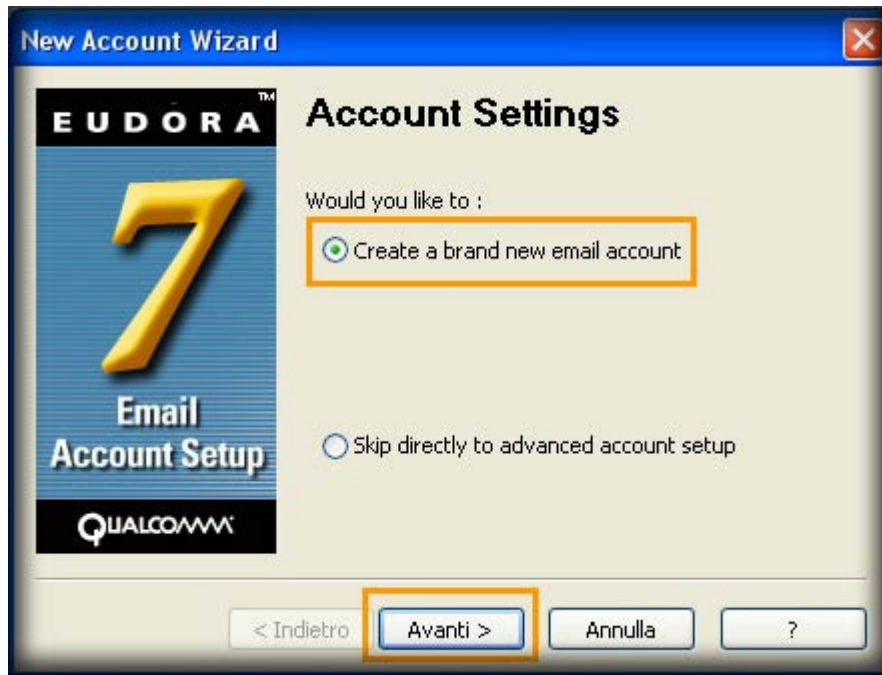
New Account Wizard

EUDORA™

7

Email Account Setup

QUALCOMM

Account Settings

Would you like to :

Create a brand new email account

Skip directly to advanced account setup

< Indietro

Avanti >

Annulla

?